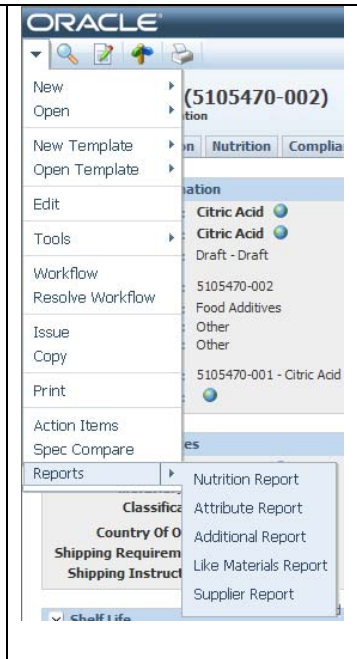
ORACLE

New
Open
New Template
Open Template
Edit
Tools
Workflow
Resolve Workflow
Issue
Copy
Print
Action Items
Spec Compare
Reports

(5105470-002)
tion
n Nutrition Complia
nation
: Citric Acid
: Citric Acid
: Draft - Draft
: 5105470-002
: Food Additives
: Other
: Other
: 5105470-001 - Citric Acid
es

Nutrition Report
Attribute Report
Additional Report
Like Materials Report
Supplier Report

Classifica
Country Of O
Shipping Requirem
Shipping Instruct

Shelf Life